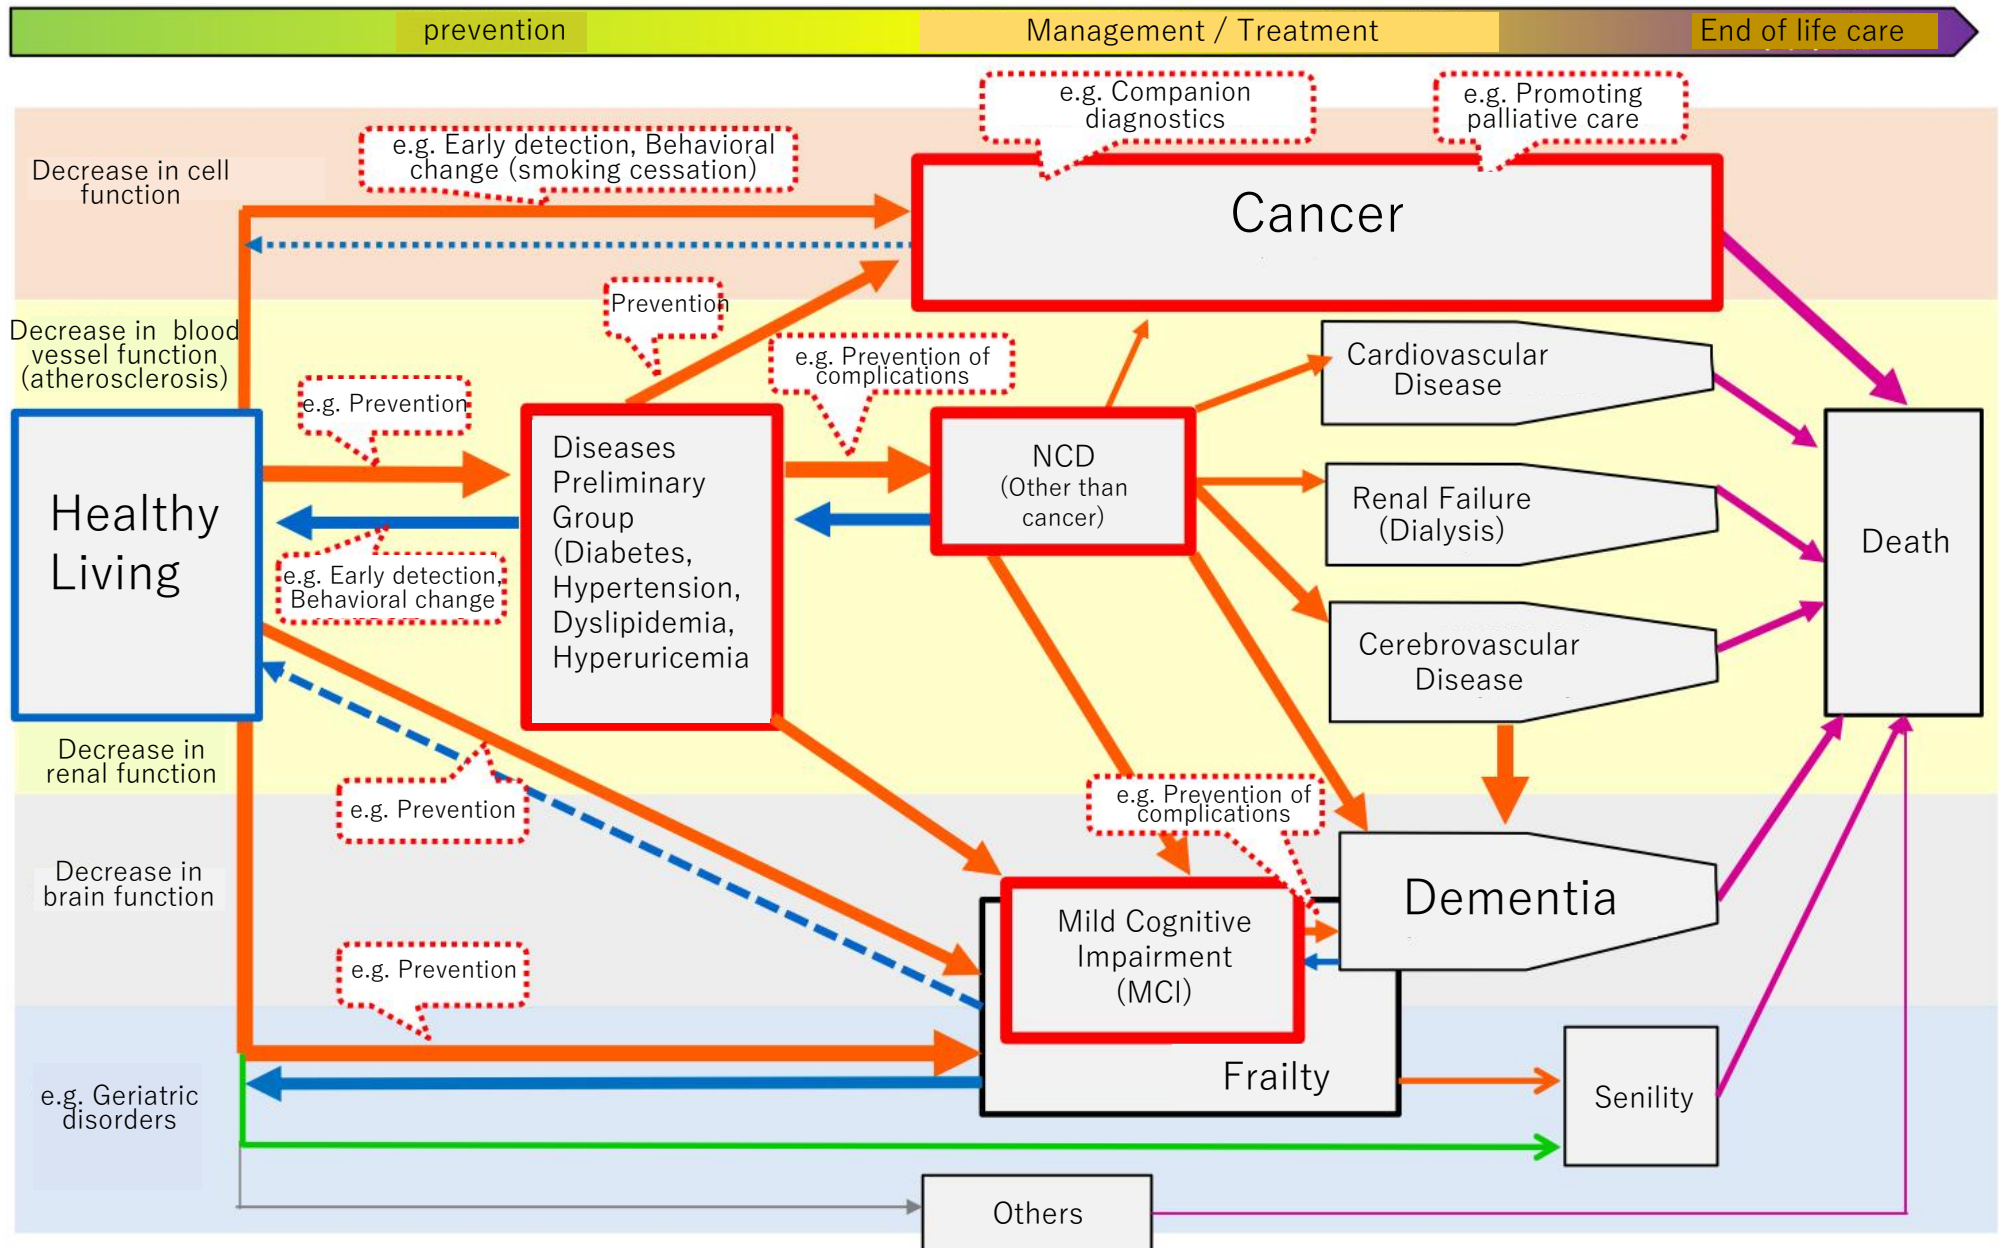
prevention
Management / Treatment
End of life care

e.g. Companion diagnostics
e.g. Promoting palliative care

Decrease in cell function
e.g. Early detection, Behavioral change (smoking cessation)
Cancer

Decrease in blood vessel function (atherosclerosis)
Prevention
e.g. Prevention of complications
e.g. Prevention
Cardiovascular Disease

Healthy Living
Diseases Preliminary Group (Diabetes, Hypertension, Dyslipidemia, Hyperuricemia
NCD (Other than cancer)
Renal Failure (Dialysis)
Death

e.g. Early detection, Behavioral change
Cerebrovascular Disease

Decrease in renal function
e.g. Prevention
e.g. Prevention of complications

Decrease in brain function
Dementia
Mild Cognitive Impairment (MCI)
e.g. Prevention
Frailty

e.g. Geriatric disorders
Senility

Others